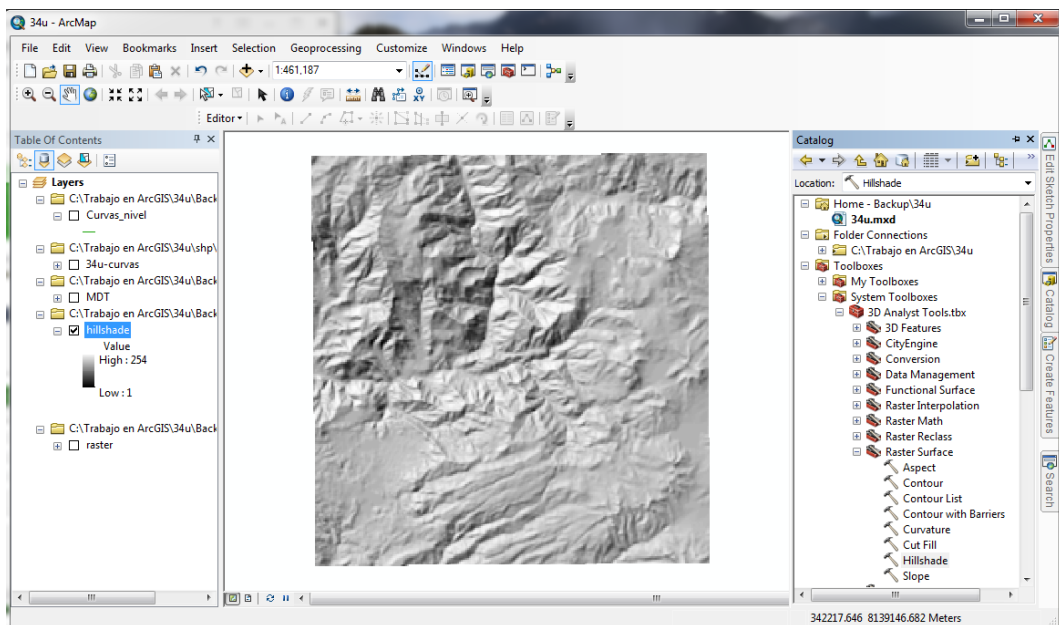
34u - ArcMap

File Edit View Bookmarks Insert Selection Geoprocessing Customize Windows Help

1:461,187

Editor▾

Table Of Contents

Layers
C:\Trabajo en ArcGIS\34u\Back
Curvas_nivel
C:\Trabajo en ArcGIS\34u\shp\
34u-curvas
C:\Trabajo en ArcGIS\34u\Back
MDT
C:\Trabajo en ArcGIS\34u\Back
hillshade
Value
High : 254
Low : 1
C:\Trabajo en ArcGIS\34u\Back
raster

Catalog
Location: Hillshade
Home - Backup\34u
34u.mxd
Folder Connections
C:\Trabajo en ArcGIS\34u
Toolboxes
My Toolboxes
System Toolboxes
3D Analyst Tools.tbx
3D Features
CityEngine
Conversion
Data Management
Functional Surface
Raster Interpolation
Raster Math
Raster Reclass
Raster Surface
Aspect
Contour
Contour List
Contour with Barriers
Curvature
Cut Fill
Hillshade
Slope

Edit Sketch Properties
Catalog
Create Features
Search

342217.646 8139146.682 Meters